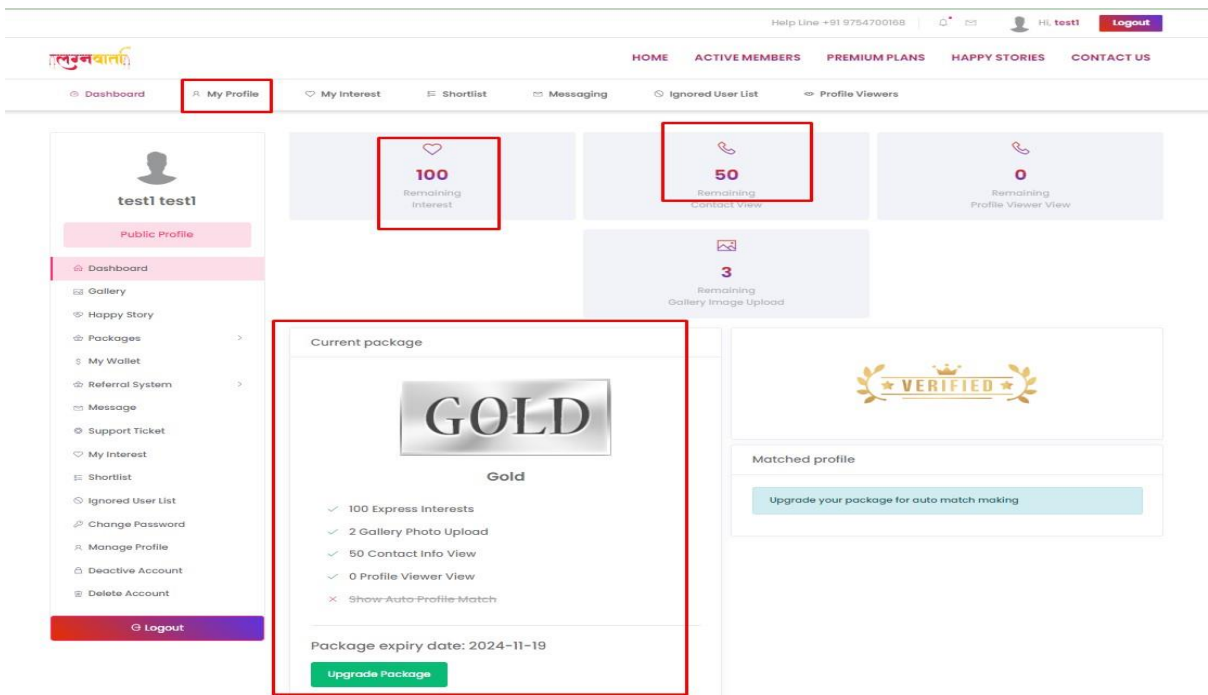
Help Line +91 9754700168 Hi, test1 Logout

लग्नवार्ता

HOME ACTIVE MEMBERS PREMIUM PLANS HAPPY STORIES CONTACT US

Dashboard My Profile My Interest Shortlist Messaging Ignored User List Profile Viewers

test1 test1

Public Profile

Dashboard
Gallery
Happy Story
Packages
My Wallet
Referral System
Message
Support Ticket
My Interest
Shortlist
Ignored User List
Change Password
Manage Profile
Deactive Account
Delete Account

Logout

100
Remaining Interest

50
Remaining Contact View

0
Remaining Profile Viewer View

3
Remaining Gallery Image Upload

Current package

GOLD

Gold

100 Express Interests
2 Gallery Photo Upload
50 Contact Info View
0 Profile Viewer View
Show Auto Profile Match

Package expiry date: 2024-11-19

Upgrade Package

VERIFIED

Matched profile

Upgrade your package for auto match making